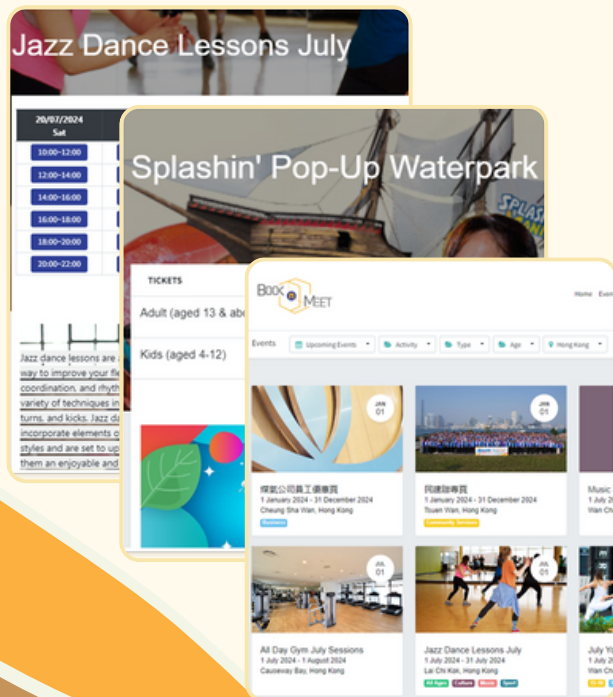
Jazz Dance Lessons July

| 20/07/2024 Sat |
|---|
| 10:00-12:00 |
| 12:00-14:00 |
| 14:00-16:00 |
| 16:00-18:00 |
| 18:00-20:00 |
| 20:00-22:00 |

Jazz dance lessons are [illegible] way to improve your fle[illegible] coordination, and rhyth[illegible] variety of techniques in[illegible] turns, and kicks. Jazz da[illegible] incorporate elements o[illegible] styles and are set to up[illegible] them an enjoyable and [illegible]

Splashin' Pop-Up Waterpark

TICKETS

Adult (aged 13 & ab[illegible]

Kids (aged 4-12)

BOOK MEET

Home Even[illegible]

Events

Upcoming Events

Activity

Type

Age

Hong Kong

JAN 01

探索公司員工優惠賞

1 January 2024 - 31 December 2024

Cheung Sha Wan, Hong Kong

Business

JAN 01

同建咖專賞

1 January 2024 - 31 December 2024

Tsuen Wan, Hong Kong

Community Services

Music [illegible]

1 July 2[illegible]

Wan Ch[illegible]

JUL 01

All Day Gym July Sessions

1 July 2024 - 1 August 2024

Causeway Bay, Hong Kong

JUL 01

Jazz Dance Lessons July

1 July 2024 - 31 July 2024

Lai Chi Kok, Hong Kong

All Ages Culture Music Sport

July Y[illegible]

1 July 2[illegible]

Wan Ch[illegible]